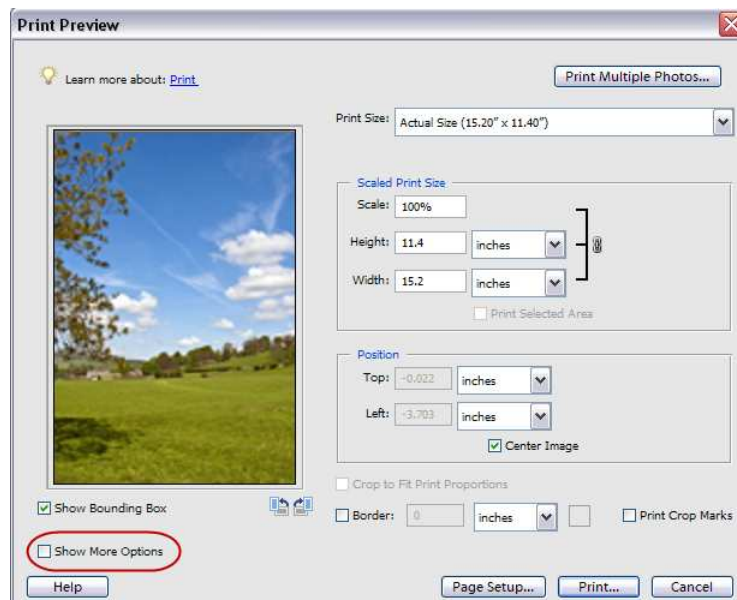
Print Preview

Learn more about: Print

Print Multiple Photos...

Print Size: Actual Size (15.20" x 11.40")

Scaled Print Size

Scale: 100%

Height: 11.4 inches

Width: 15.2 inches

Print Selected Area

Position

Top: -0.022 inches

Left: -3.703 inches

Center Image

Crop to Fit Print Proportions

Show Bounding Box

Border: 0 inches

Print Crop Marks

Show More Options

Help

Page Setup...

Print...

Cancel